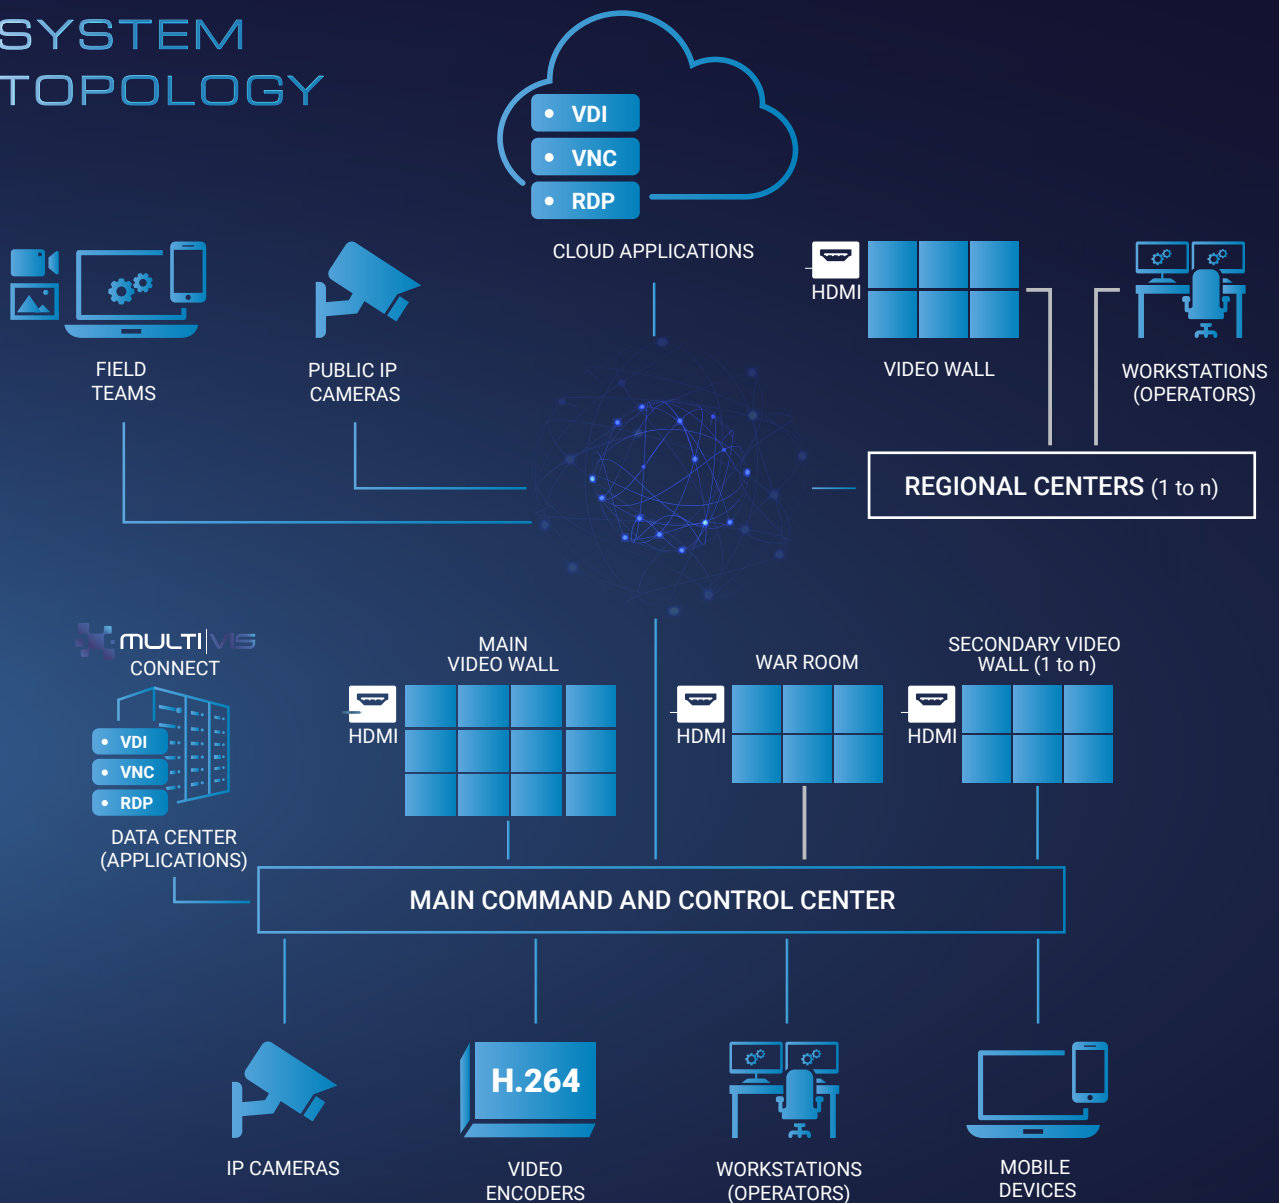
SYSTEM TOPOLOGY

VDI
VNC
RDP

CLOUD APPLICATIONS

HDMI

VIDEO WALL

WORKSTATIONS (OPERATORS)

FIELD TEAMS

PUBLIC IP CAMERAS

REGIONAL CENTERS (1 to n)

MULTI VIS CONNECT

VDI
VNC
RDP

DATA CENTER (APPLICATIONS)

MAIN VIDEO WALL

HDMI

WAR ROOM

HDMI

SECONDARY VIDEO WALL (1 to n)

HDMI

MAIN COMMAND AND CONTROL CENTER

IP CAMERAS

H.264

VIDEO ENCODERS

WORKSTATIONS (OPERATORS)

MOBILE DEVICES